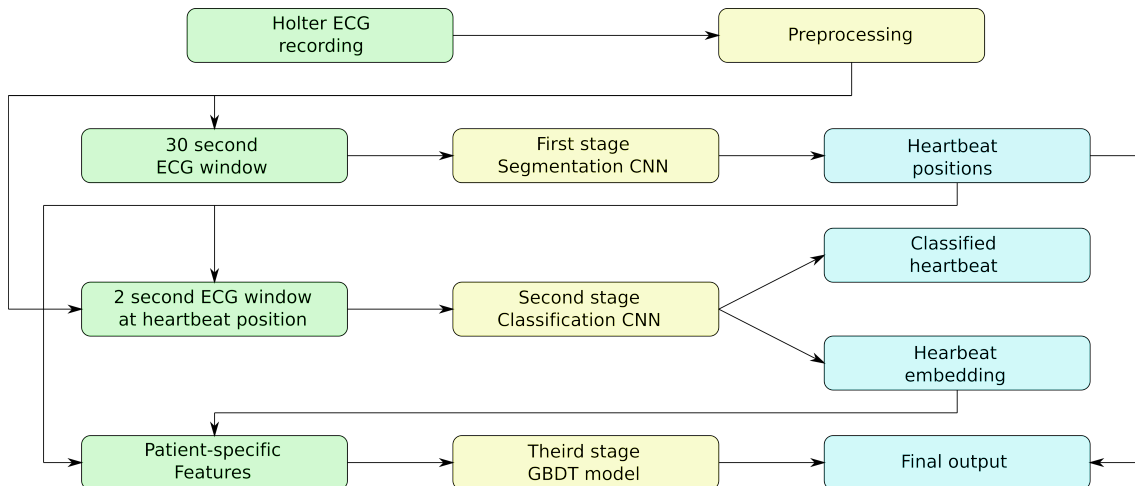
Holter ECG recording

Preprocessing

30 second ECG window

First stage Segmentation CNN

Heartbeat positions

2 second ECG window at heartbeat position

Second stage Classification CNN

Classified heartbeat

Hearbeat embedding

Patient-specific Features

Theird stage GBDT model

Final output